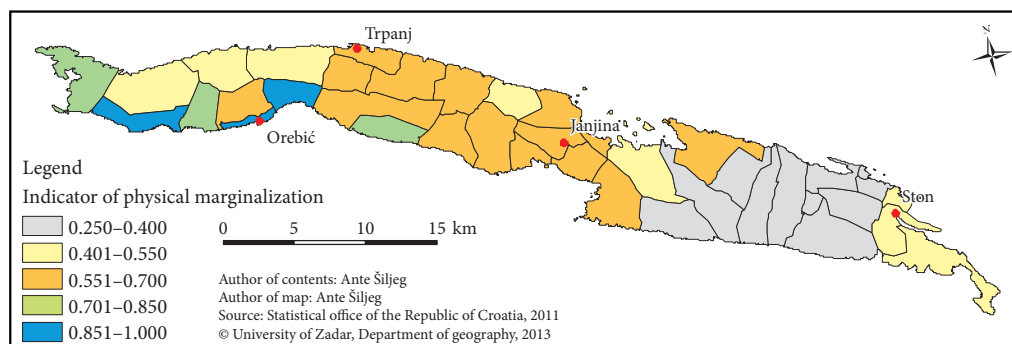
Trpanj

Orebić

Janjina

Ston

N

Legend
Indicator of physical marginalization

0.250–0.400
0.401–0.550
0.551–0.700
0.701–0.850
0.851–1.000

0 5 10 15 km

Author of contents: Ante Šiljeg
Author of map: Ante Šiljeg
Source: Statistical office of the Republic of Croatia, 2011
© University of Zadar, Department of geography, 2013